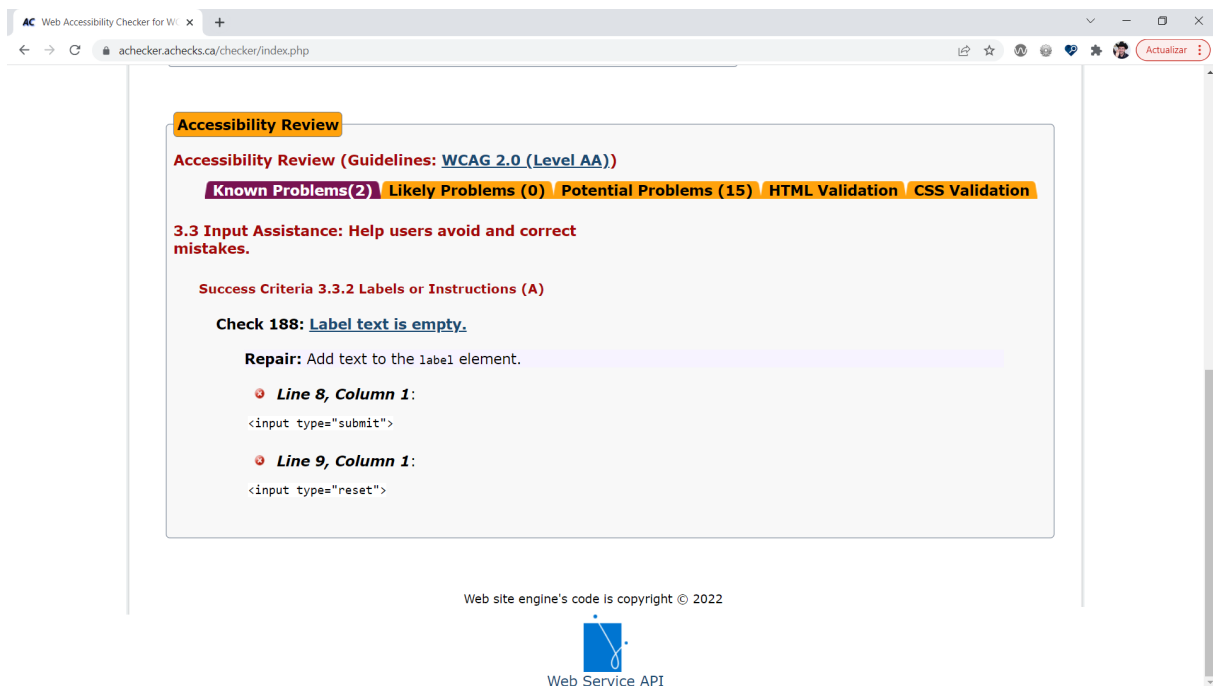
AC Web Accessibility Checker for W ×

achecker.achecks.ca/checker/index.php

Actualizar

Accessibility Review

Accessibility Review (Guidelines: WCAG 2.0 (Level AA))

Known Problems(2) Likely Problems (0) Potential Problems (15) HTML Validation CSS Validation

3.3 Input Assistance: Help users avoid and correct mistakes.

Success Criteria 3.3.2 Labels or Instructions (A)

Check 188: Label text is empty.

Repair: Add text to the label element.

Line 8, Column 1:

<input type="submit">

Line 9, Column 1:

<input type="reset">

Web site engine's code is copyright © 2022

Web Service API